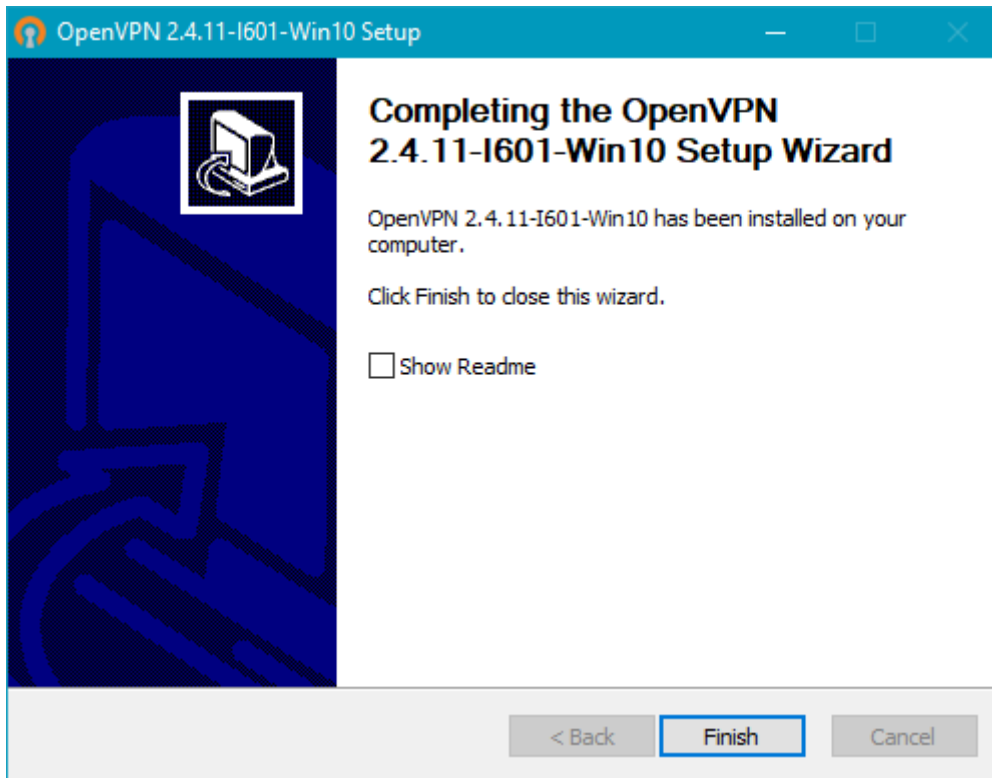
OpenVPN 2.4.11-I601-Win10 Setup

Completing the OpenVPN 2.4.11-I601-Win10 Setup Wizard

OpenVPN 2.4.11-I601-Win10 has been installed on your computer.

Click Finish to close this wizard.

Show Readme

< Back

Finish

Cancel